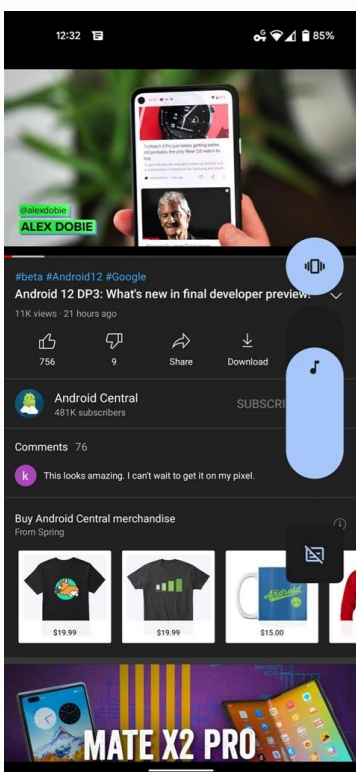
12:32 85%

@alexdobie
ALEX DOBIE

#beta #Android12 #Google
Android 12 DP3: What's new in final developer preview!

11K views · 21 hours ago

756 9 Share Download

Android Central
481K subscribers

SUBSCRI

Comments 76

k This looks amazing. I can't wait to get it on my pixel.

Buy Android Central merchandise
From Spring

$19.99 $19.99 $15.00

MATE X2 PRO